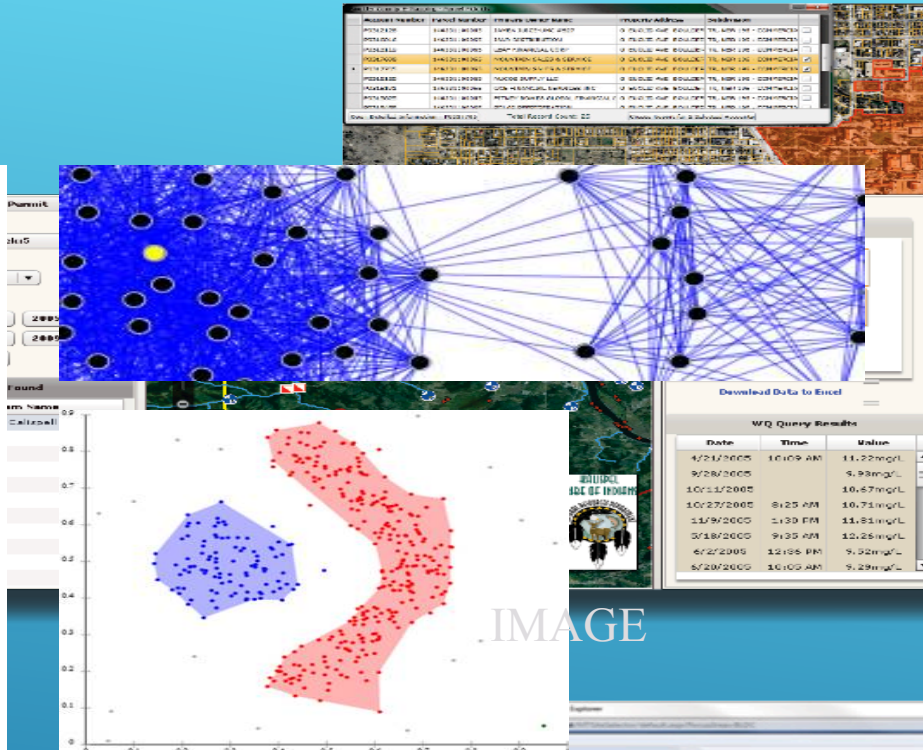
Permit

Found

Download Data to Excel

WQ Query Results

| Date | Time | Value |
|---|---|---|
| 4/21/2005 | 10:09 AM | 11.22mg/L |
| 9/28/2005 | | 9.93mg/L |
| 10/11/2005 | | 10.67mg/L |
| 10/27/2005 | 8:25 AM | 10.71mg/L |
| 11/9/2005 | 1:30 PM | 11.81mg/L |
| 5/18/2005 | 9:35 AM | 12.26mg/L |
| 6/2/2005 | 12:56 PM | 9.52mg/L |
| 6/20/2005 | 10:05 AM | 9.29mg/L |

Total Record Count: 22

0.9
0.8
0.7
0.6
0.5
0.4
0.3
0.2
0.1

IMAGE